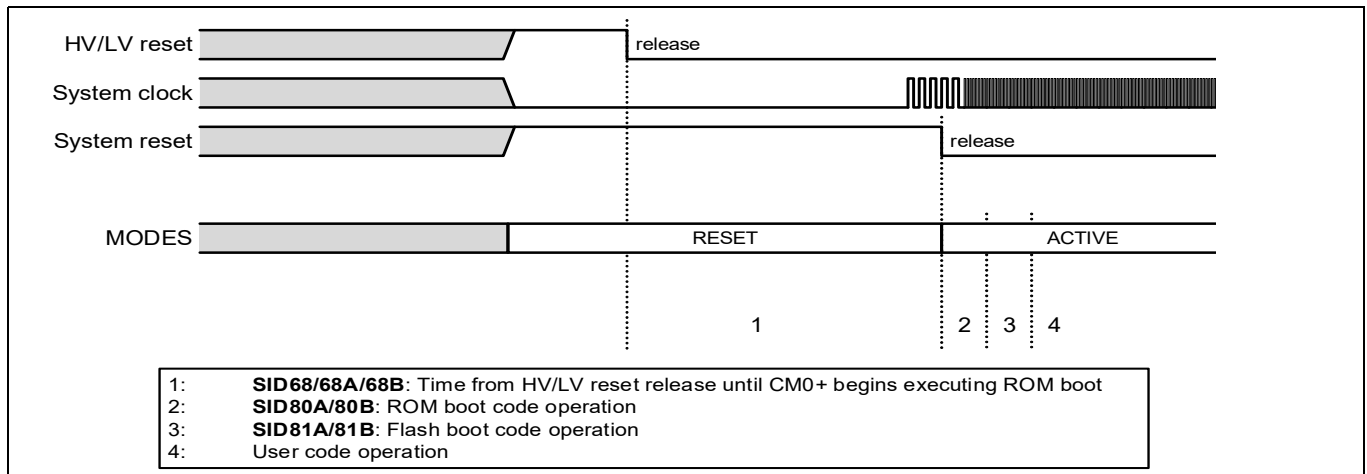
HV/LV reset
release
System clock
System reset
release
MODES
RESET
ACTIVE
1
2
3
4

| | |
|---|---|
| 1: | **SID68/68A/68B**: Time from HV/LV reset release until CM0+ begins executing ROM boot |
| 2: | **SID80A/80B**: ROM boot code operation |
| 3: | **SID81A/81B**: Flash boot code operation |
| 4: | User code operation |